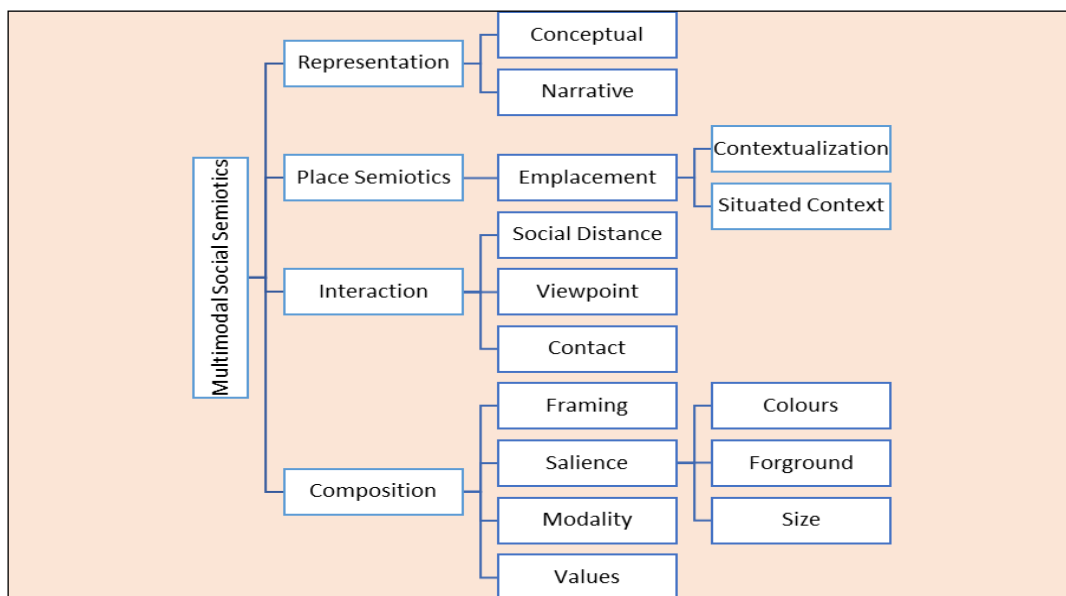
Multimodal Social Semiotics

Representation
Conceptual
Narrative

Place Semiotics
Emplacement
Contextualization
Situated Context

Interaction
Social Distance
Viewpoint
Contact

Composition
Framing
Salience
Colours
Forground
Size
Modality
Values